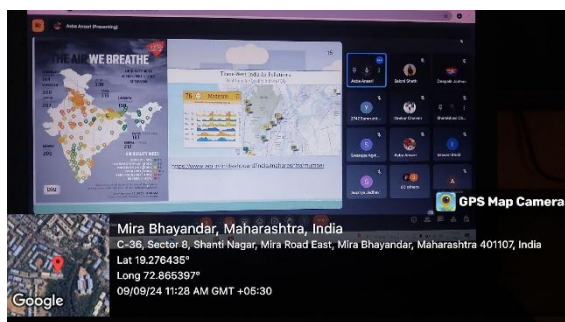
Asha Ansari (Presenting)

THE AIR WE BREATHE

Time-Alert India & Pollution

76 Moderate

16

Asha Ansari

Sakshi Shaikh

Deepak Jadhav

Shekhar Chavan

Shakeel Sha...

Gadekar Apu...

Asha Ansari

Shweta Shah

Soumya Jadhav

40 others

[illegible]

GPS Map Camera

Mira Bhayandar, Maharashtra, India

C-36, Sector 8, Shanti Nagar, Mira Road East, Mira Bhayandar, Maharashtra 401107, India

Lat 19.276435°

Long 72.865397°

09/09/24 11:28 AM GMT +05:30

Google